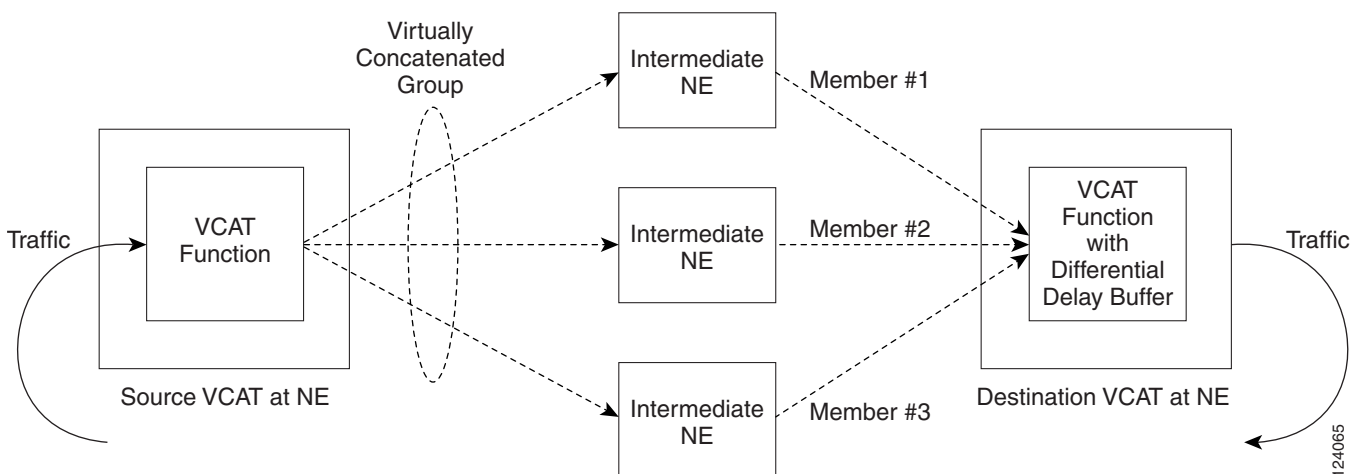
Virtually Concatenated Group

Intermediate NE

Member #1

Traffic

VCAT Function

Intermediate NE

Member #2

VCAT Function with Differential Delay Buffer

Traffic

Source VCAT at NE

Intermediate NE

Member #3

Destination VCAT at NE

124065